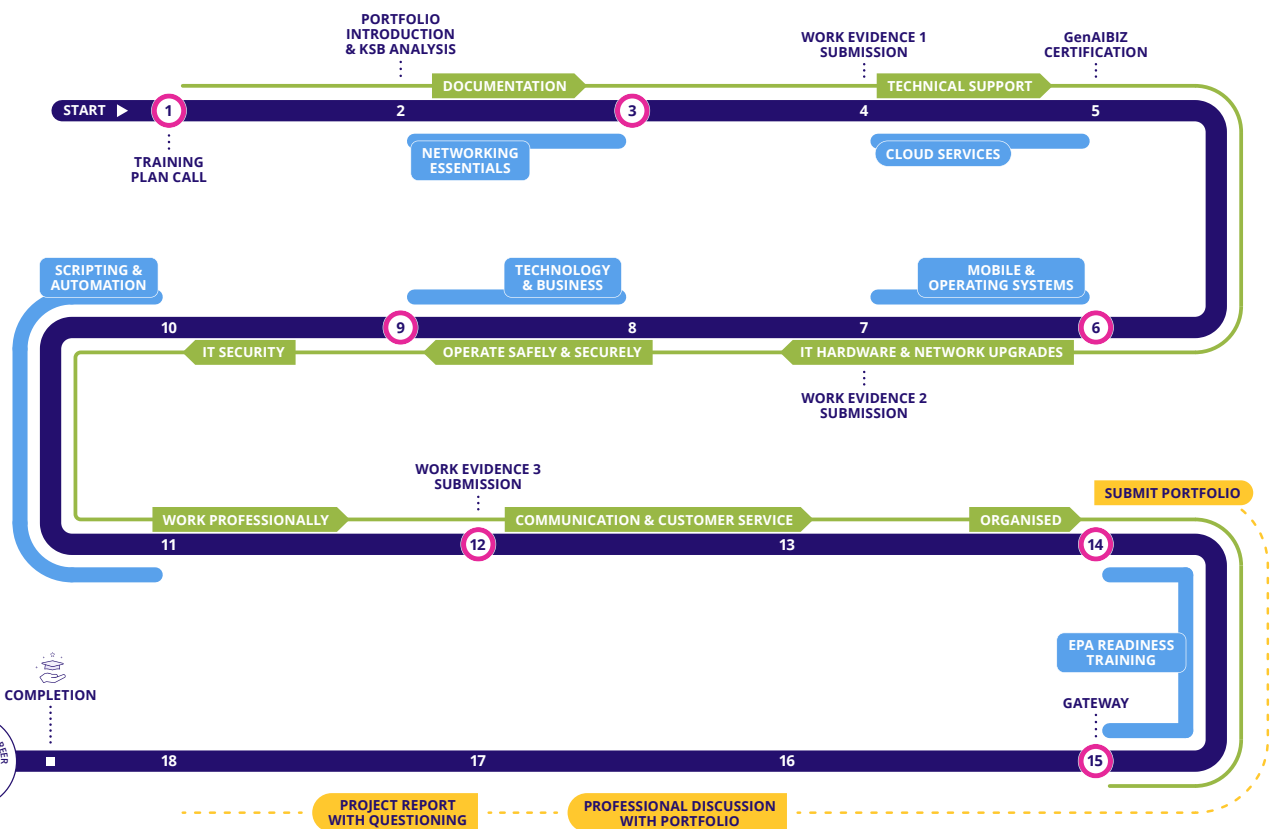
PORTFOLIO INTRODUCTION & KSB ANALYSIS

WORK EVIDENCE 1 SUBMISSION

GenAIBIZ CERTIFICATION

DOCUMENTATION

TECHNICAL SUPPORT

START 1 2 3 4 5

TRAINING PLAN CALL

NETWORKING ESSENTIALS

CLOUD SERVICES

SCRIPTING & AUTOMATION

TECHNOLOGY & BUSINESS

MOBILE & OPERATING SYSTEMS

10 9 8 7 6

IT SECURITY

OPERATE SAFELY & SECURELY

IT HARDWARE & NETWORK UPGRADES

WORK EVIDENCE 2 SUBMISSION

WORK EVIDENCE 3 SUBMISSION

SUBMIT PORTFOLIO

WORK PROFESSIONALLY

COMMUNICATION & CUSTOMER SERVICE

ORGANISED

11 12 13 14

EPA READINESS TRAINING

COMPLETION

GATEWAY

18 17 16 15

PROJECT REPORT WITH QUESTIONING

PROFESSIONAL DISCUSSION WITH PORTFOLIO

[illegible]EER